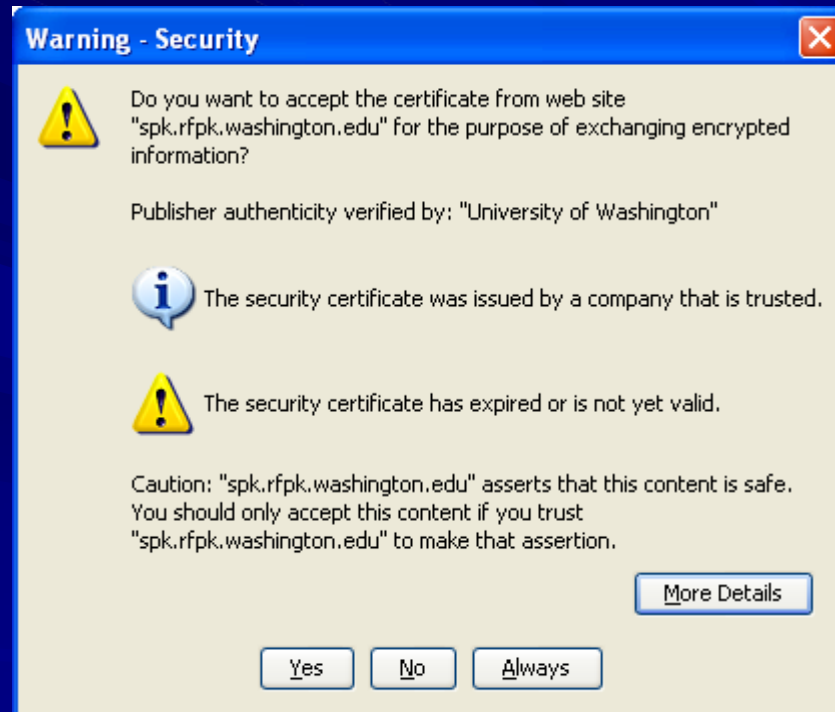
Warning - Security

Do you want to accept the certificate from web site "spk.rfpk.washington.edu" for the purpose of exchanging encrypted information?

Publisher authenticity verified by: "University of Washington"

The security certificate was issued by a company that is trusted.

The security certificate has expired or is not yet valid.

Caution: "spk.rfpk.washington.edu" asserts that this content is safe. You should only accept this content if you trust "spk.rfpk.washington.edu" to make that assertion.

More Details

Yes No Always